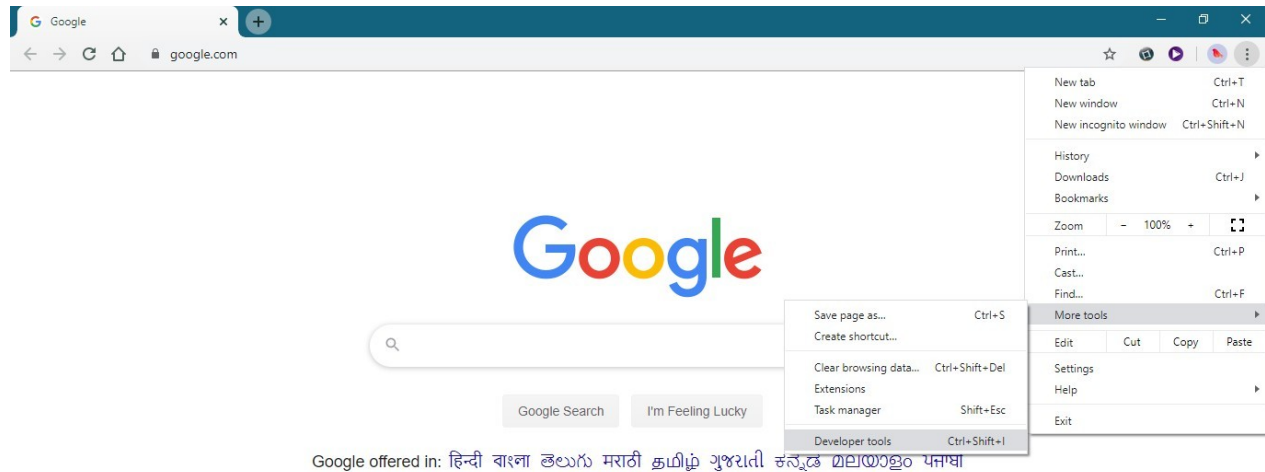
Google ×
google.com

New tab Ctrl+T
New window Ctrl+N
New incognito window Ctrl+Shift+N
History
Downloads Ctrl+J
Bookmarks
Zoom – 100% +
Print... Ctrl+P
Cast...
Find... Ctrl+F
More tools
Edit Cut Copy Paste
Settings
Help
Exit

Save page as... Ctrl+S
Create shortcut...
Clear browsing data... Ctrl+Shift+Del
Extensions
Task manager Shift+Esc
Developer tools Ctrl+Shift+I

Google

Google Search I'm Feeling Lucky

Google offered in: हिन्दी বাংলা తెలుగు मराठी தமிழ் ગુજરાતી ಕನ್ನಡ മലയാളം ਪੰਜਾਬੀ